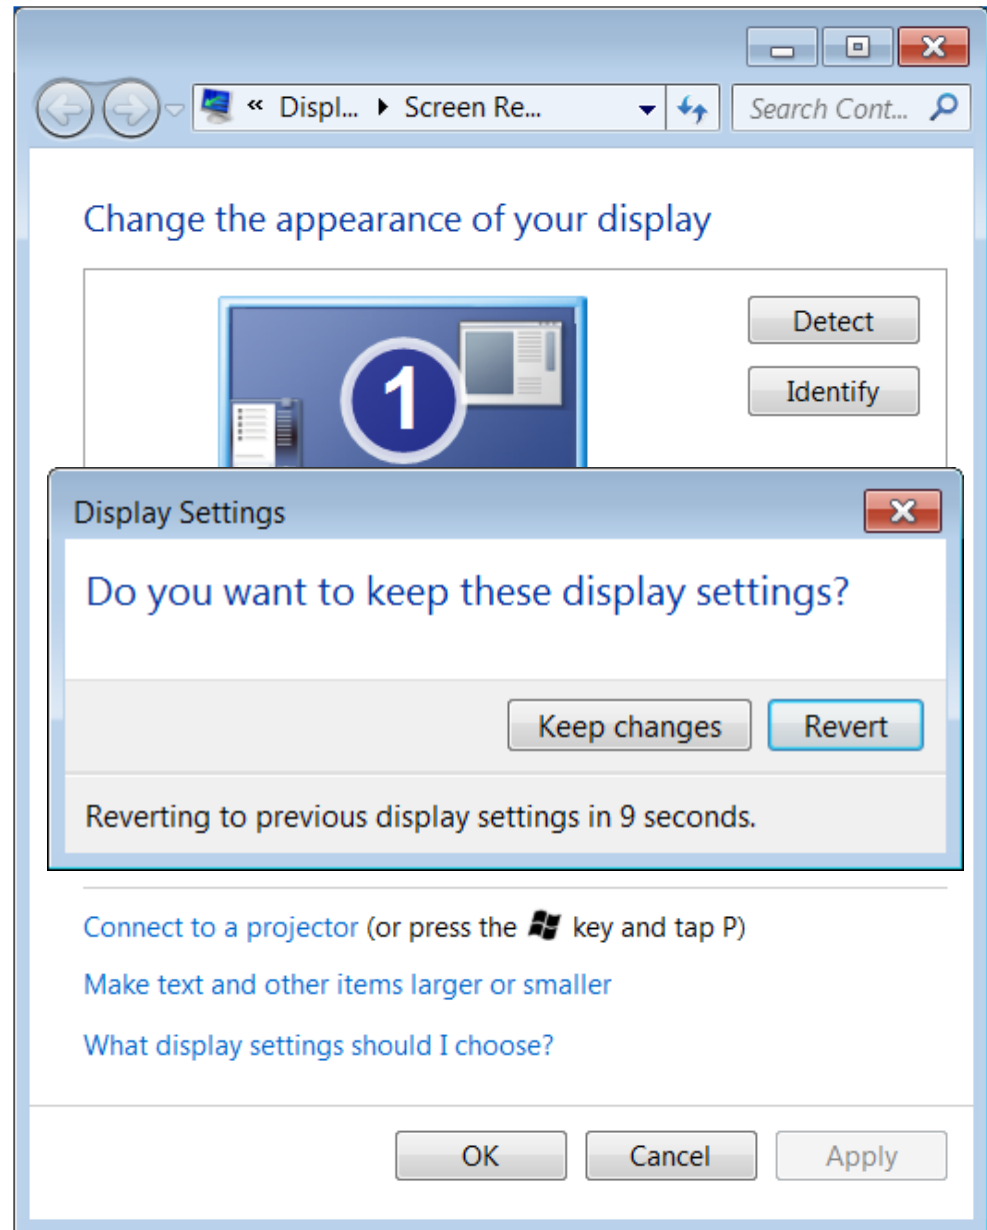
« Displ... ▸ Screen Re...

Search Cont...

Change the appearance of your display

1

Detect

Identify

Display Settings

Do you want to keep these display settings?

Keep changes

Revert

Reverting to previous display settings in 9 seconds.

Connect to a projector (or press the key and tap P)

Make text and other items larger or smaller

What display settings should I choose?

OK

Cancel

Apply